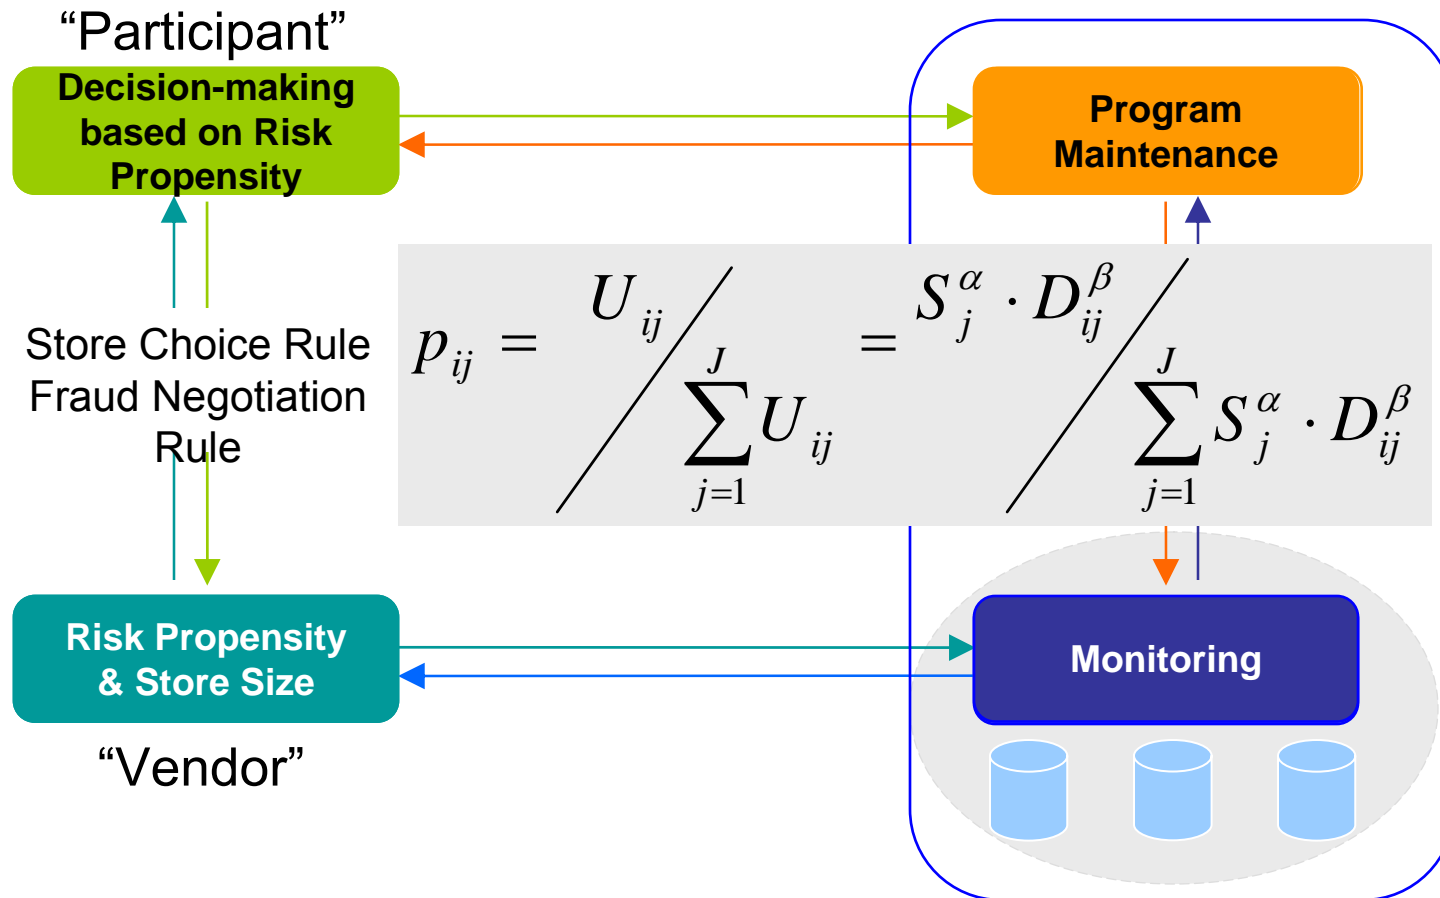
“Participant”

Decision-making based on Risk Propensity

Program Maintenance

Store Choice Rule
Fraud Negotiation Rule

$p_{ij} = U_{ij} \Big/ \sum_{j=1}^{J} U_{ij} = S_j^{\alpha} \cdot D_{ij}^{\beta} \Big/ \sum_{j=1}^{J} S_j^{\alpha} \cdot D_{ij}^{\beta}$

Risk Propensity & Store Size

Monitoring

“Vendor”